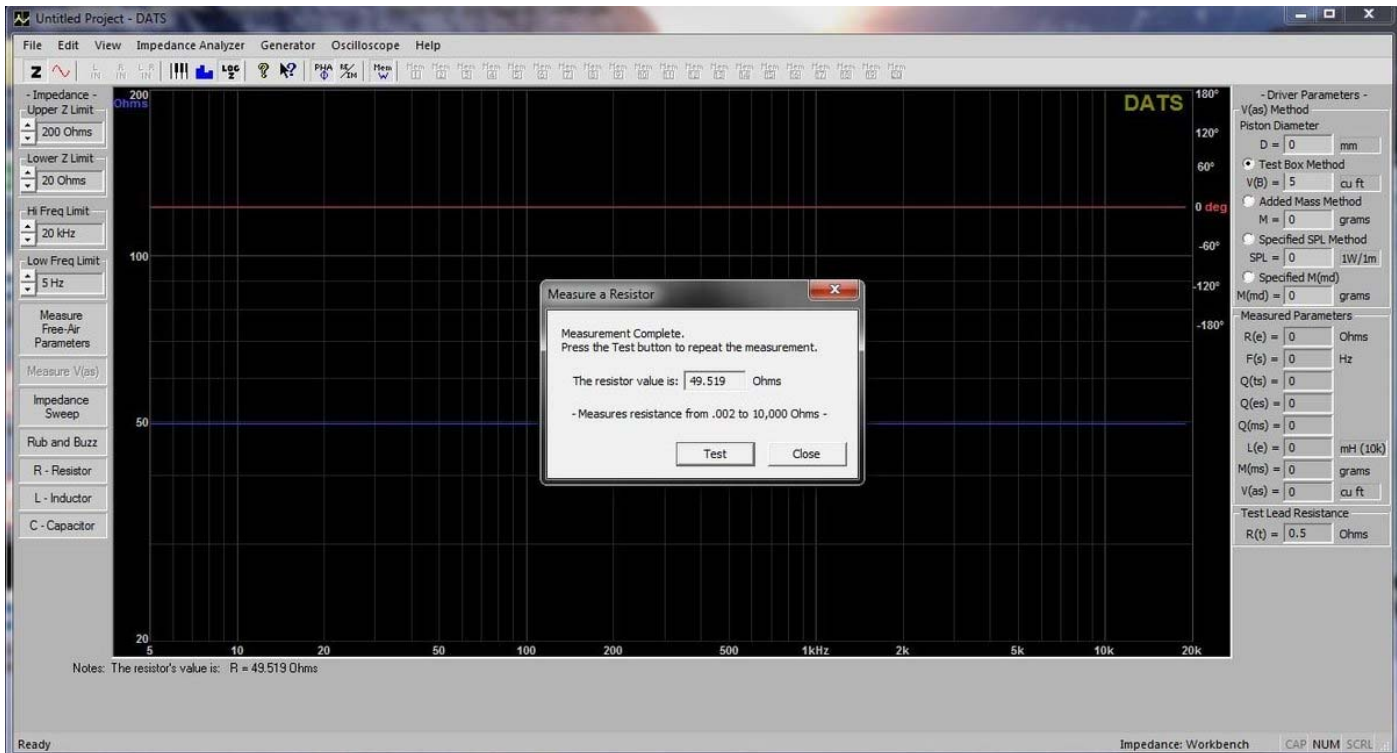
Untitled Project - DATS

File Edit View Impedance Analyzer Generator Oscilloscope Help

- Impedance -
Upper Z Limit
200 Ohms
Lower Z Limit
20 Ohms
Hi Freq Limit
20 kHz
Low Freq Limit
5 Hz
Measure Free-Air Parameters
Measure V(as)
Impedance Sweep
Rub and Buzz
R - Resistor
L - Inductor
C - Capacitor

200 Ohms
100
50
20
5 10 20 50 100 200 500 1kHz 2k 5k 10k 20k

DATS
180°
120°
60°
0 deg
-60°
-120°
-180°

Measure a Resistor

Measurement Complete.
Press the Test button to repeat the measurement.

The resistor value is: 49.519 Ohms

- Measures resistance from .002 to 10,000 Ohms -

Test Close

- Driver Parameters -
V(as) Method
Piston Diameter
D = 0 mm
Test Box Method
V(B) = 5 cu ft
Added Mass Method
M = 0 grams
Specified SPL Method
SPL = 0 1W/1m
Specified M(md)
M(md) = 0 grams
Measured Parameters
R(e) = 0 Ohms
F(s) = 0 Hz
Q(ts) = 0
Q(es) = 0
Q(ms) = 0
L(e) = 0 mH (10k)
M(ms) = 0 grams
V(as) = 0 cu ft
Test Lead Resistance
R(t) = 0.5 Ohms

Notes: The resistor's value is: R = 49.519 Ohms

Ready
Impedance: Workbench CAP NUM SCRL